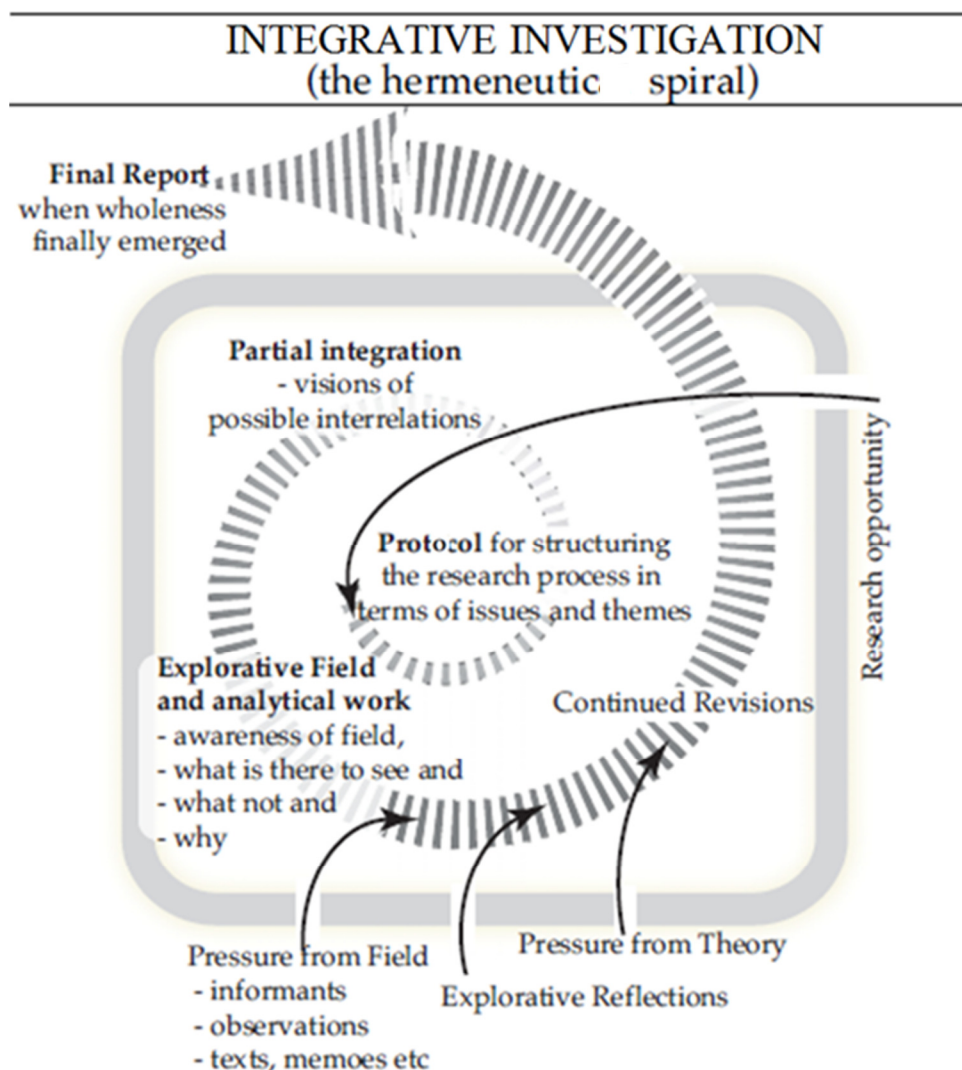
INTEGRATIVE INVESTIGATION
(the hermeneutic spiral)

**Final Report** when wholeness finally emerged

**Partial integration** - visions of possible interrelations

Research opportunity

**Protocol** for structuring the research process in terms of issues and themes

**Explorative Field and analytical work**
- awareness of field,
- what is there to see and
- what not and
- why

Continued Revisions

Pressure from Theory

Pressure from Field
- informants
- observations
- texts, memoes etc

Explorative Reflections